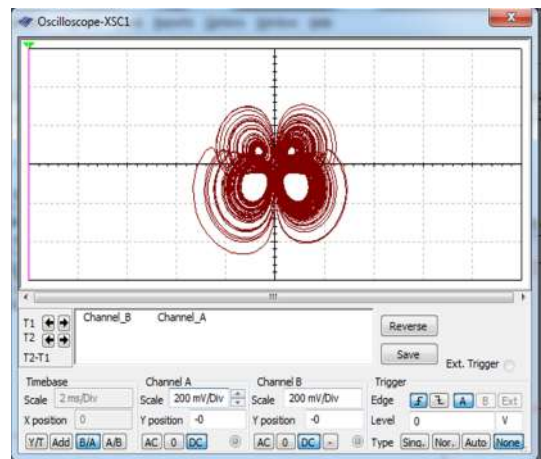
Oscilloscope-XSC1

T1
T2
T2-T1

Channel_B Channel_A

Reverse
Save
Ext. Trigger

Timebase
Scale 2 ms/Div
X position 0
Y/T Add B/A A/B

Channel A
Scale 200 mV/Div
Y position -0
AC 0 DC

Channel B
Scale 200 mV/Div
Y position -0
AC 0 DC -

Trigger
Edge A B Ext
Level 0 V
Type Sing. Nor. Auto None